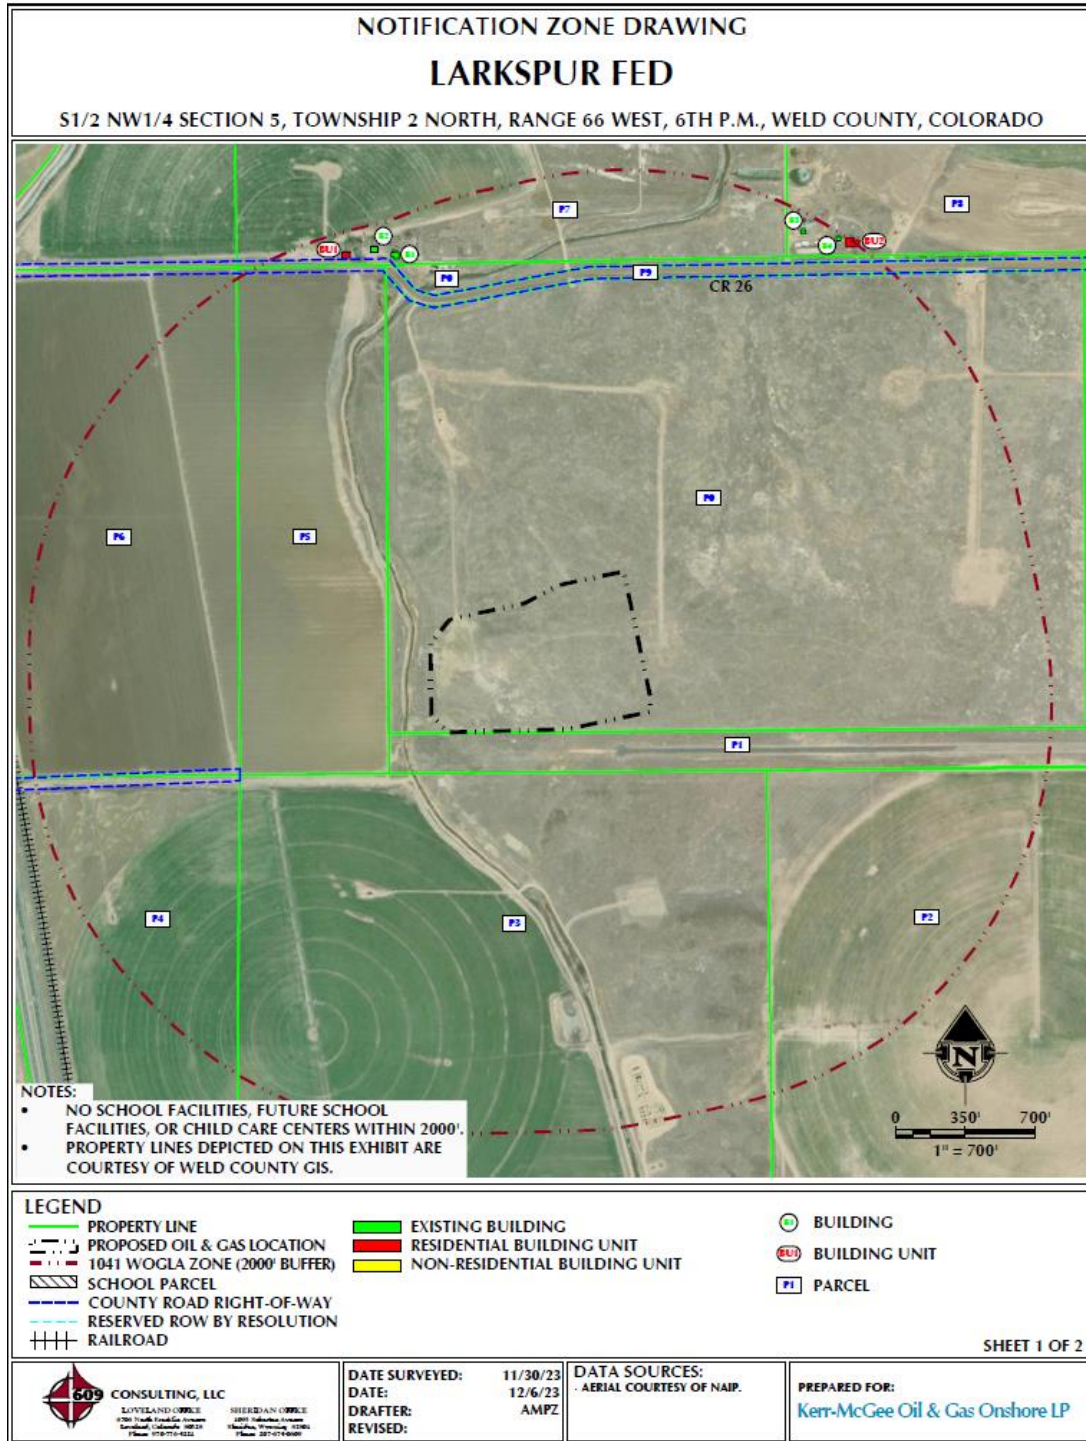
NOTIFICATION ZONE DRAWING

LARKSPUR FED

S1/2 NW1/4 SECTION 5, TOWNSHIP 2 NORTH, RANGE 66 WEST, 6TH P.M., WELD COUNTY, COLORADO

P7

P8

BU1

B2

B1

B3

B4

BU2

P0

P9

CR 26

P9

P6

P5

P1

P4

P3

P2

N

NOTES:
• NO SCHOOL FACILITIES, FUTURE SCHOOL FACILITIES, OR CHILD CARE CENTERS WITHIN 2000'.
• PROPERTY LINES DEPICTED ON THIS EXHIBIT ARE COURTESY OF WELD COUNTY GIS.

0 350' 700'
1" = 700'

LEGEND
PROPERTY LINE
PROPOSED OIL & GAS LOCATION
1041 WOGLA ZONE (2000' BUFFER)
SCHOOL PARCEL
COUNTY ROAD RIGHT-OF-WAY
RESERVED ROW BY RESOLUTION
RAILROAD
EXISTING BUILDING
RESIDENTIAL BUILDING UNIT
NON-RESIDENTIAL BUILDING UNIT
B1 BUILDING
BU1 BUILDING UNIT
P1 PARCEL

SHEET 1 OF 2

609 CONSULTING, LLC
LOVELAND OFFICE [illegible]
SHERIDAN OFFICE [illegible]

DATE SURVEYED: 11/30/23
DATE: 12/6/23
DRAFTER: AMPZ
REVISED:

DATA SOURCES:
- AERIAL COURTESY OF NAIP.

PREPARED FOR:
Kerr-McGee Oil & Gas Onshore LP